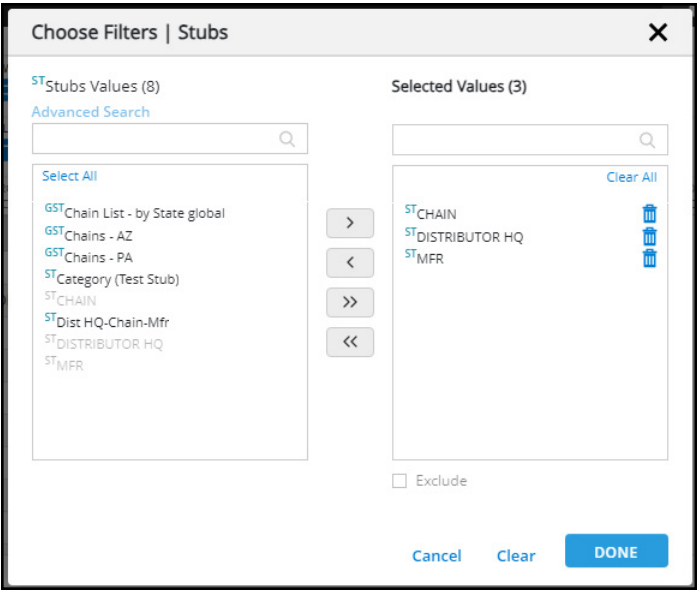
Choose Filters | Stubs

✕

$^{ST}$Stubs Values (8)

Advanced Search

Select All

$^{GST}$Chain List - by State global
$^{GST}$Chains - AZ
$^{GST}$Chains - PA
$^{ST}$Category (Test Stub)
$^{ST}$CHAIN
$^{ST}$Dist HQ-Chain-Mfr
$^{ST}$DISTRIBUTOR HQ
$^{ST}$MFR

>
<
>>
<<

Selected Values (3)

Clear All

$^{ST}$CHAIN
$^{ST}$DISTRIBUTOR HQ
$^{ST}$MFR

Exclude

Cancel Clear DONE